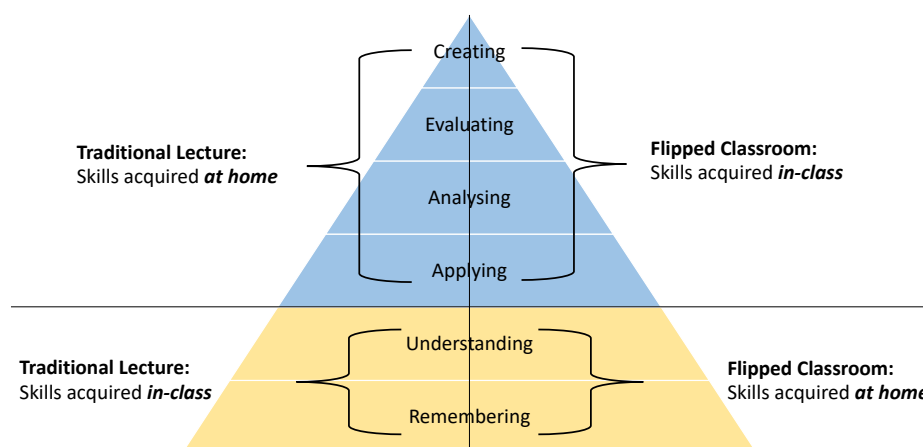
Creating

Evaluating

Analysing

Applying

Understanding

Remembering

**Traditional Lecture:**
Skills acquired ***at home***

**Flipped Classroom:**
Skills acquired ***in-class***

**Traditional Lecture:**
Skills acquired ***in-class***

**Flipped Classroom:**
Skills acquired ***at home***